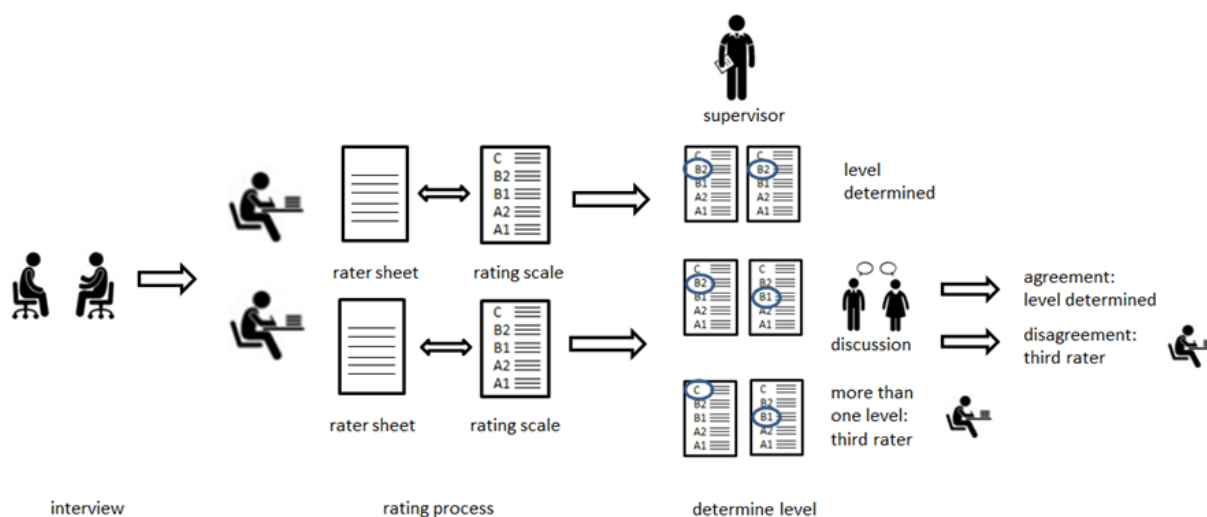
supervisor

C
B2
B1
A2
A1

rater sheet

rating scale

C
B2
B1
A2
A1

rater sheet

rating scale

C
B2
B1
A2
A1

C
B2
B1
A2
A1

level determined

C
B2
B1
A2
A1

C
B2
B1
A2
A1

discussion

agreement: level determined

disagreement: third rater

C
B2
B1
A2
A1

C
B2
B1
A2
A1

more than one level: third rater

interview

rating process

determine level